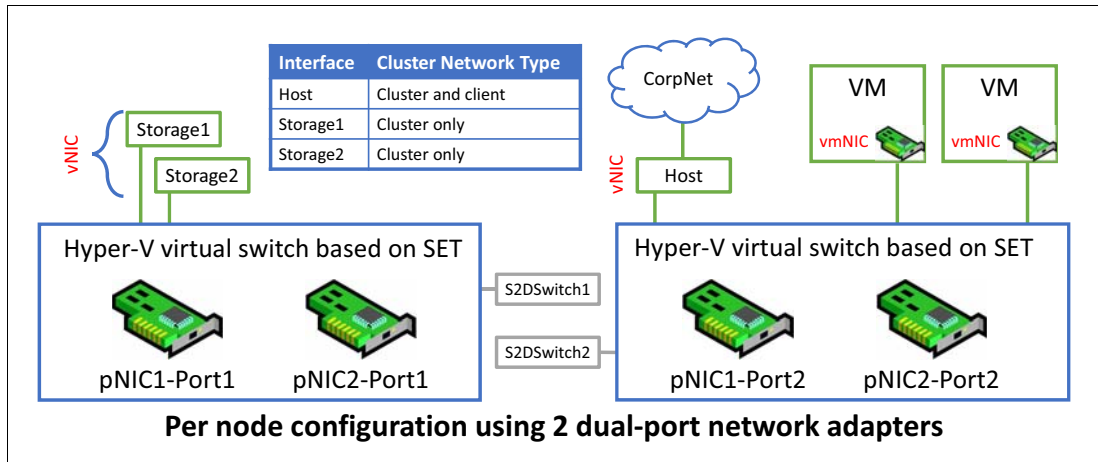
| Interface | Cluster Network Type |
|---|---|
| Host | Cluster and client |
| Storage1 | Cluster only |
| Storage2 | Cluster only |

CorpNet

VM

vmNIC

VM

vmNIC

vNIC

Storage1

Storage2

vNIC

Host

Hyper-V virtual switch based on SET

pNIC1-Port1

pNIC2-Port1

S2DSwitch1

S2DSwitch2

Hyper-V virtual switch based on SET

pNIC1-Port2

pNIC2-Port2

Per node configuration using 2 dual-port network adapters